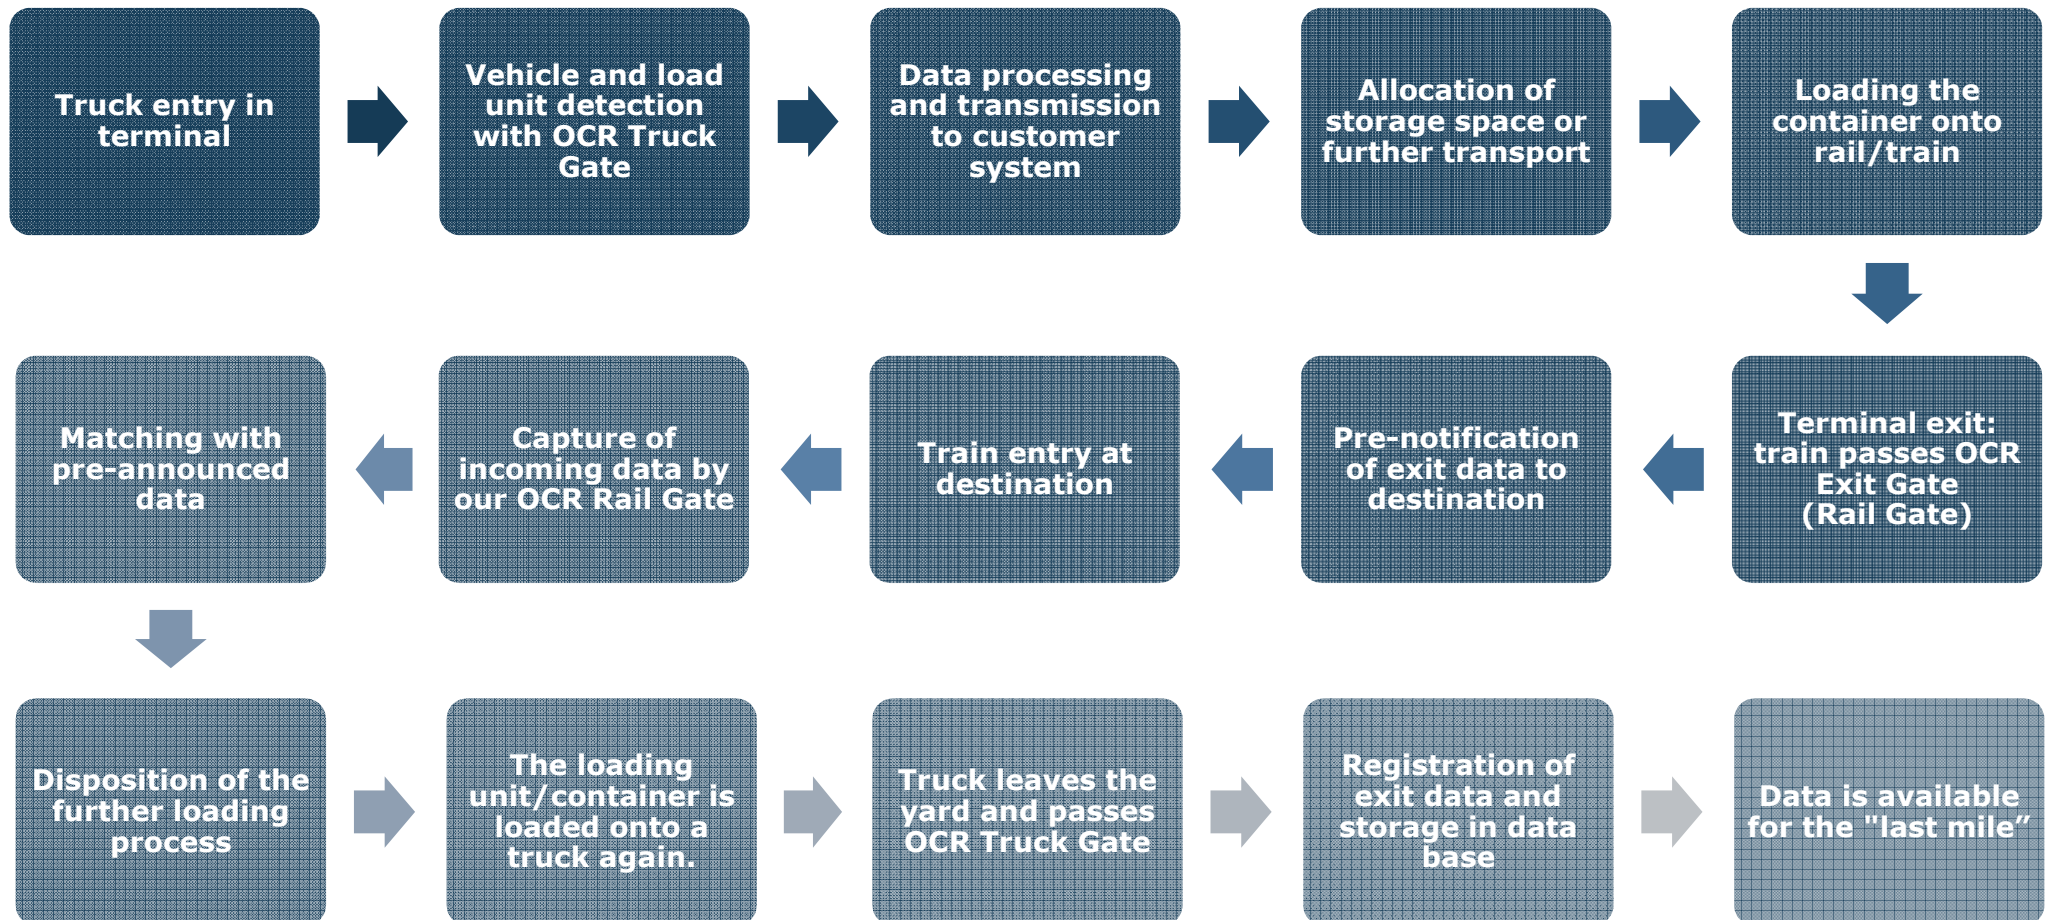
Truck entry in terminal

Vehicle and load unit detection with OCR Truck Gate

Data processing and transmission to customer system

Allocation of storage space or further transport

Loading the container onto rail/train

Terminal exit: train passes OCR Exit Gate (Rail Gate)

Pre-notification of exit data to destination

Train entry at destination

Capture of incoming data by our OCR Rail Gate

Matching with pre-announced data

Disposition of the further loading process

The loading unit/container is loaded onto a truck again.

Truck leaves the yard and passes OCR Truck Gate

Registration of exit data and storage in data base

Data is available for the "last mile"